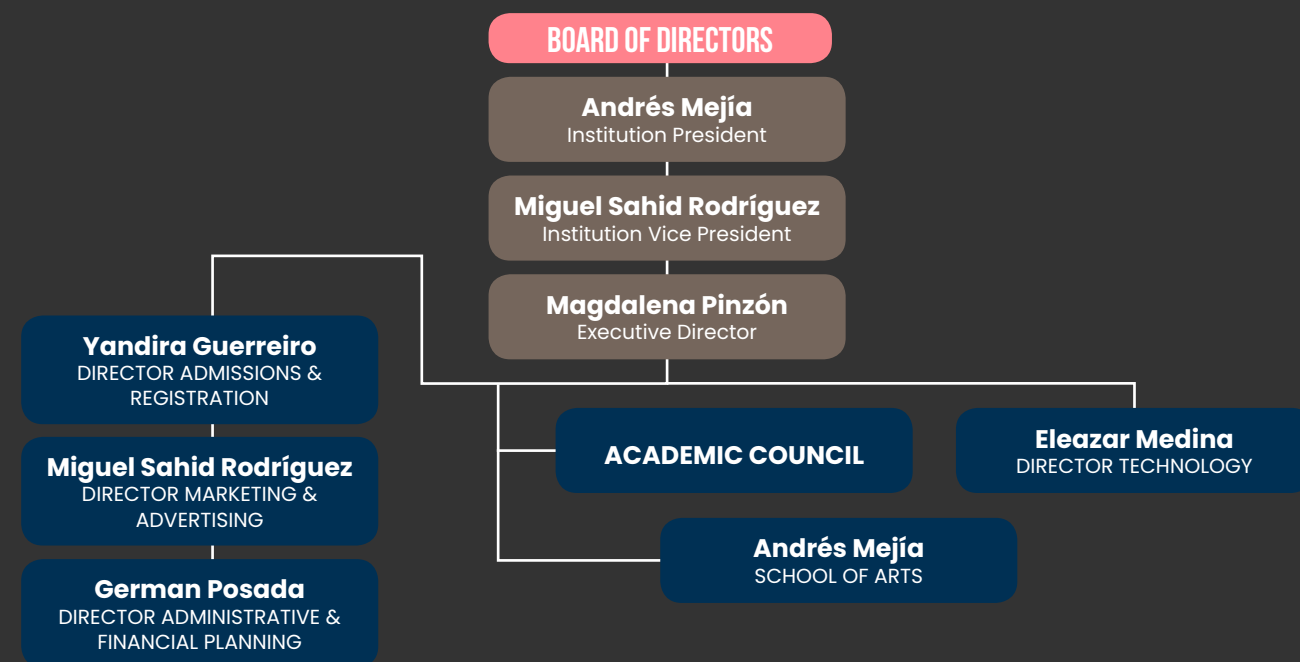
BOARD OF DIRECTORS

Andrés Mejía
Institution President

Miguel Sahid Rodríguez
Institution Vice President

Magdalena Pinzón
Executive Director

Yandira Guerreiro
DIRECTOR ADMISSIONS & REGISTRATION

Miguel Sahid Rodríguez
DIRECTOR MARKETING & ADVERTISING

German Posada
DIRECTOR ADMINISTRATIVE & FINANCIAL PLANNING

ACADEMIC COUNCIL

Andrés Mejía
SCHOOL OF ARTS

Eleazar Medina
DIRECTOR TECHNOLOGY